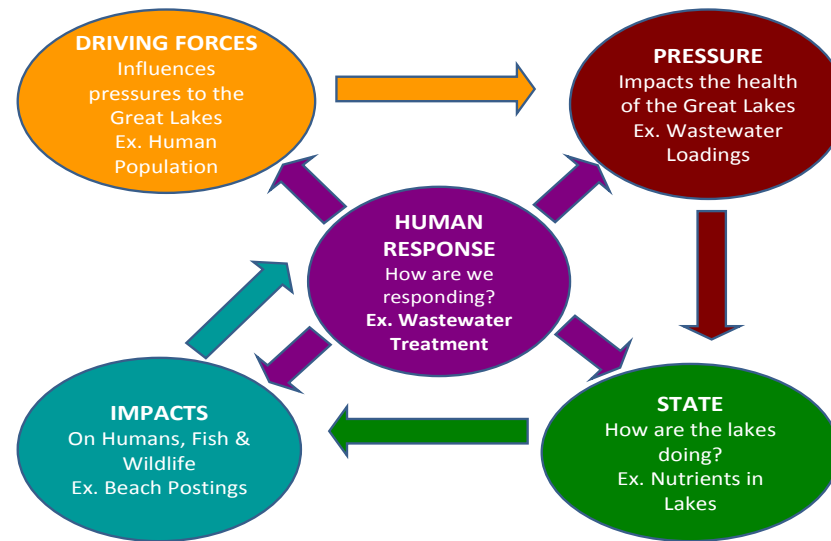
DRIVING FORCES
Influences pressures to the Great Lakes
Ex. Human Population

PRESSURE
Impacts the health of the Great Lakes
Ex. Wastewater Loadings

HUMAN RESPONSE
How are we responding?
Ex. Wastewater Treatment

IMPACTS
On Humans, Fish & Wildlife
Ex. Beach Postings

STATE
How are the lakes doing?
Ex. Nutrients in Lakes